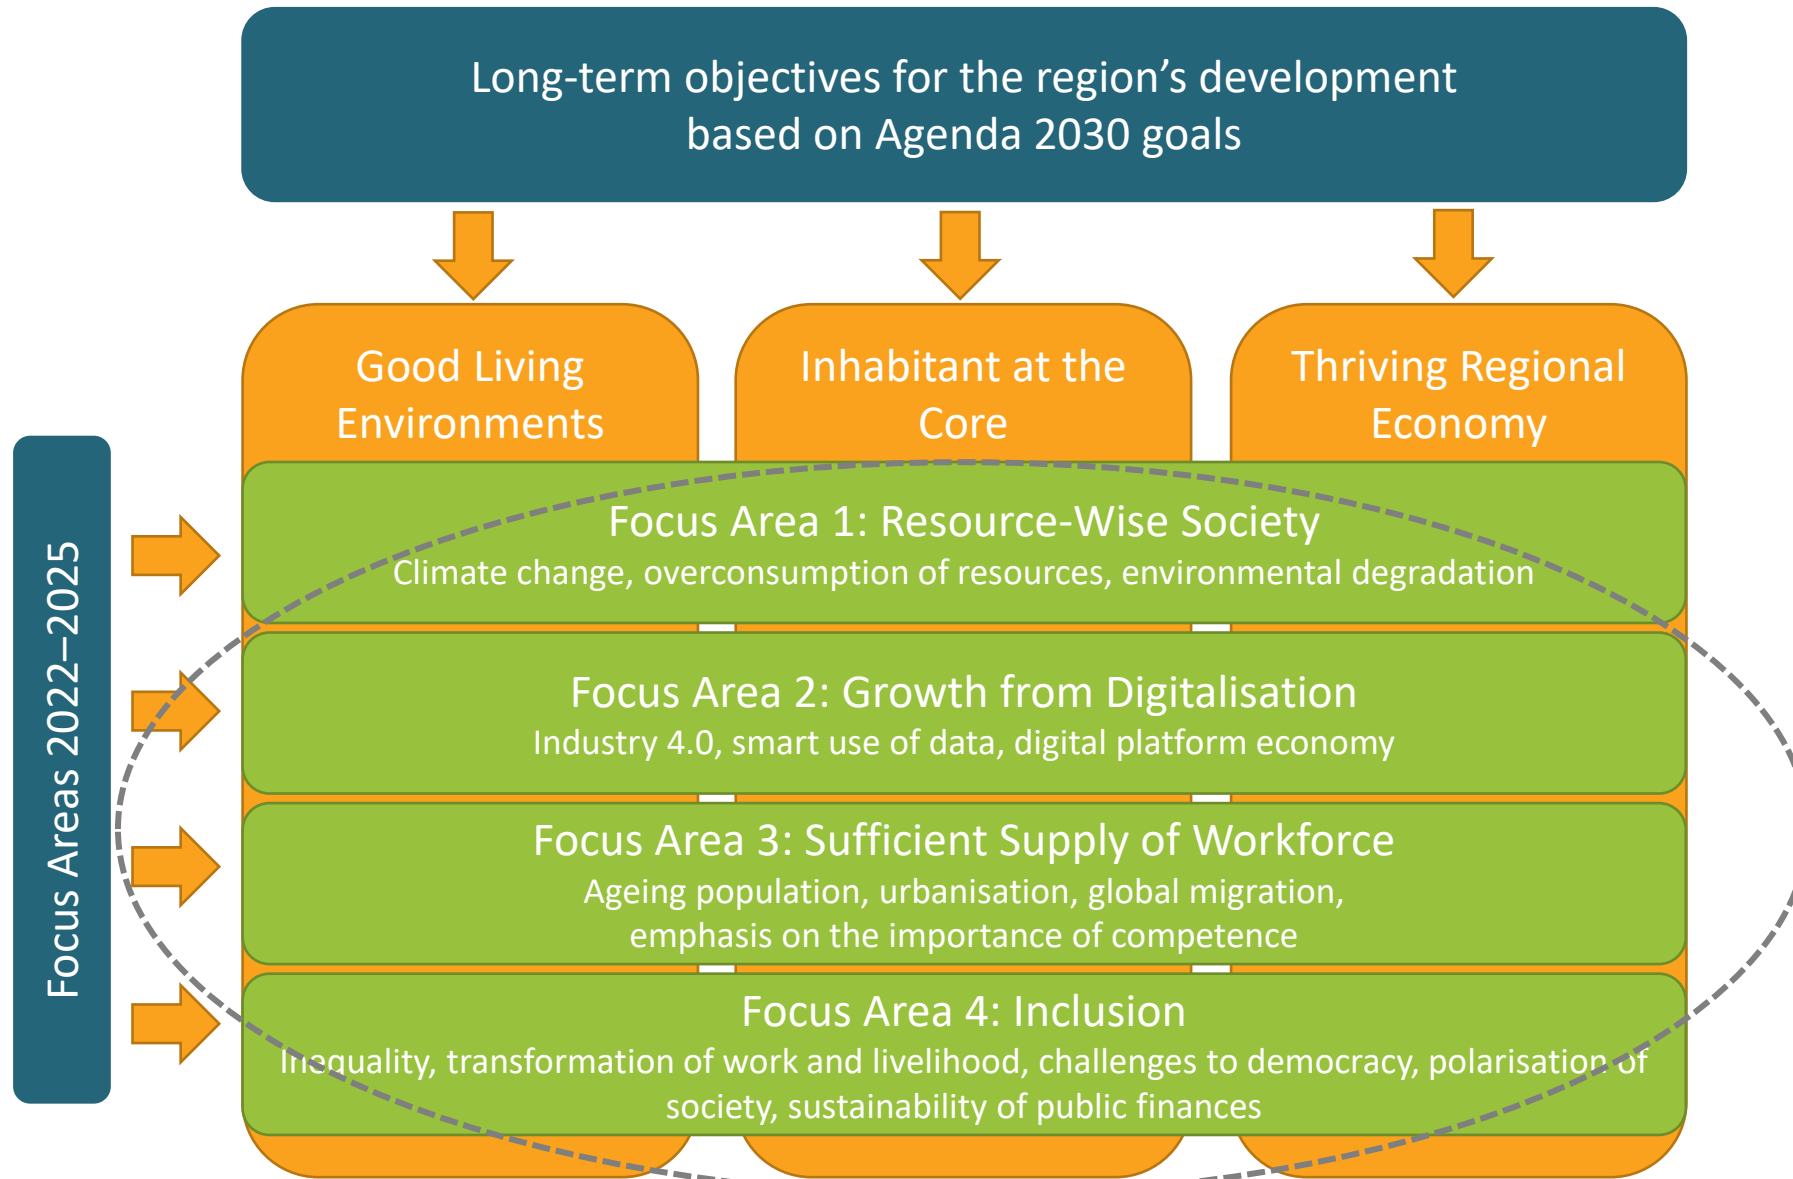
Long-term objectives for the region’s development based on Agenda 2030 goals

Good Living Environments

Inhabitant at the Core

Thriving Regional Economy

Focus Areas 2022–2025

Focus Area 1: Resource-Wise Society
Climate change, overconsumption of resources, environmental degradation

Focus Area 2: Growth from Digitalisation
Industry 4.0, smart use of data, digital platform economy

Focus Area 3: Sufficient Supply of Workforce
Ageing population, urbanisation, global migration, emphasis on the importance of competence

Focus Area 4: Inclusion
Inequality, transformation of work and livelihood, challenges to democracy, polarisation of society, sustainability of public finances